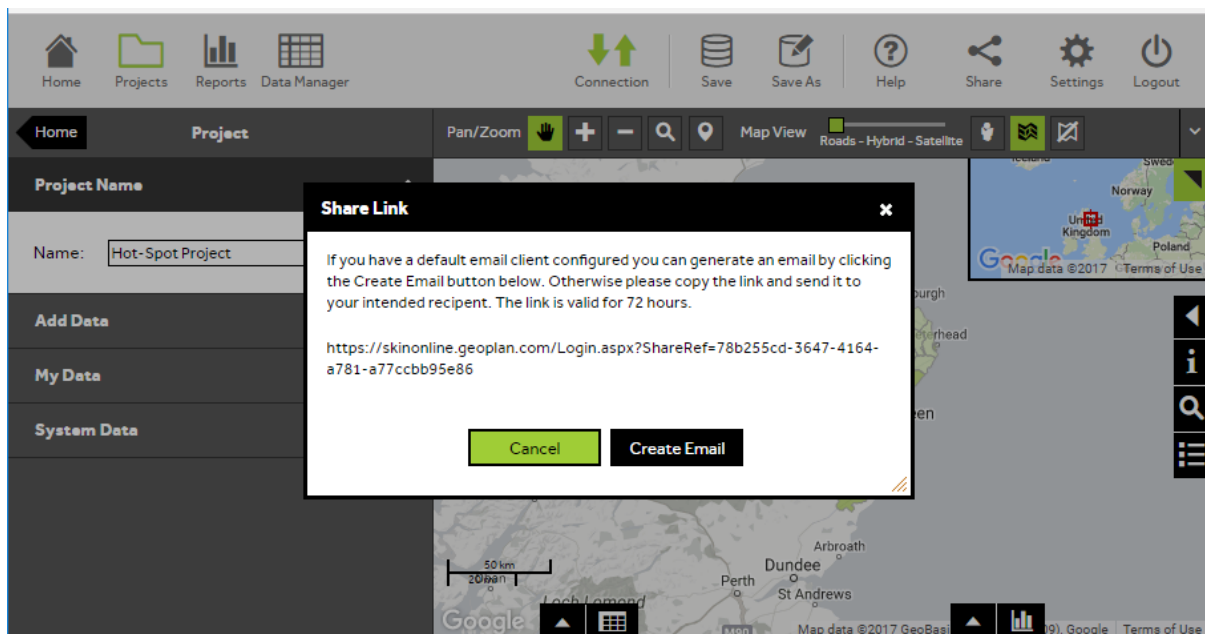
Home Projects Reports Data Manager Connection Save Save As Help Share Settings Logout

Home Project

Pan/Zoom

Map View Roads - Hybrid - Satellite

Project Name

Name: Hot-Spot Project

Add Data

My Data

System Data

Share Link

If you have a default email client configured you can generate an email by clicking the Create Email button below. Otherwise please copy the link and send it to your intended recipent. The link is valid for 72 hours.

https://skinonline.geoplan.com/Login.aspx?ShareRef=78b255cd-3647-4164-a781-a77ccbb95e86

Cancel Create Email

Norway
United Kingdom
Poland
Map data ©2017 Terms of Use

burgh
rhead
een

50 km
20 mi

Arbroath
Dundee
Perth
St Andrews
Loch Lomond

Google

Map data ©2017 GeoBasi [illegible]9), Google Terms of Use